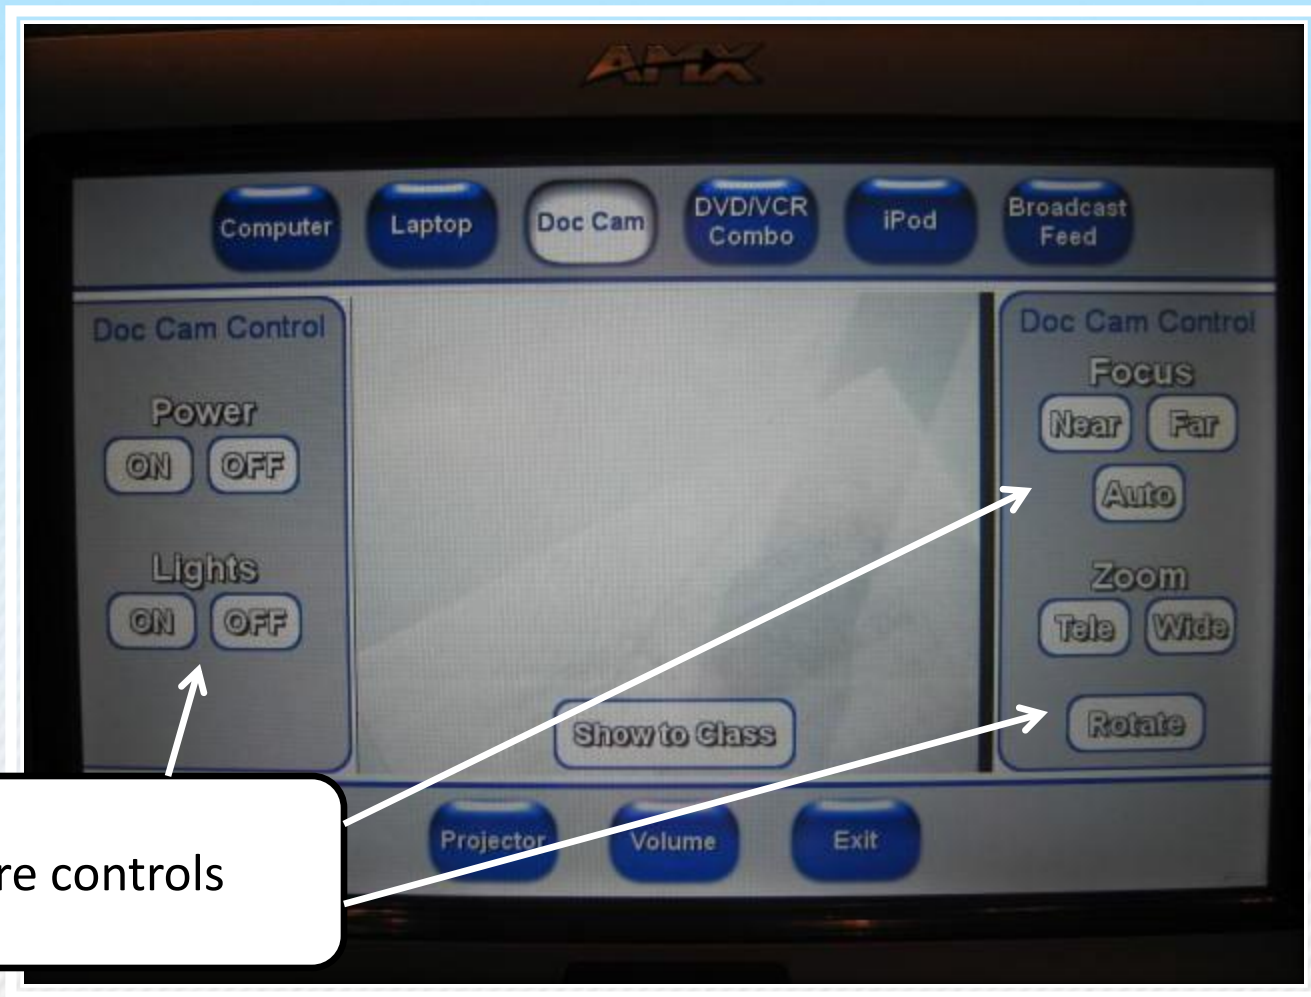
AMX

Computer
Laptop
Doc Cam
DVD/VCR Combo
iPod
Broadcast Feed

Doc Cam Control
Power
ON
OFF
Lights
ON
OFF

Show to Class

Doc Cam Control
Focus
Near
Far
Auto
Zoom
Tele
Wide
Rotate

Projector
Volume
Exit

re controls